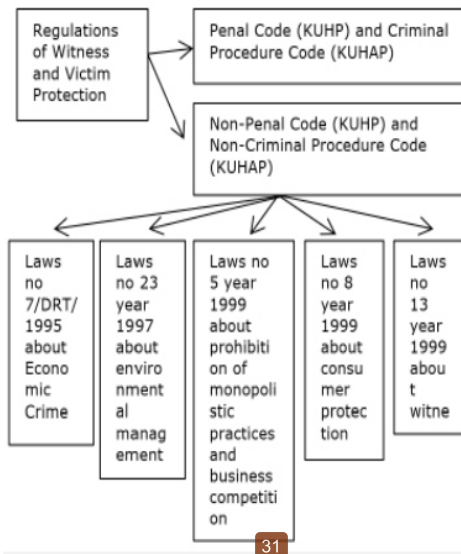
Regulations of Witness and Victim Protection

Penal Code (KUHP) and Criminal Procedure Code (KUHAP)

Non-Penal Code (KUHP) and Non-Criminal Procedure Code (KUHAP)

Laws no 7/DRT/1995 about Economic Crime

Laws no 23 year 1997 about environmental management

Laws no 5 year 1999 about prohibition of monopolistic practices and business competition

Laws no 8 year 1999 about consumer protection

Laws no 13 year 1999 about witne

31